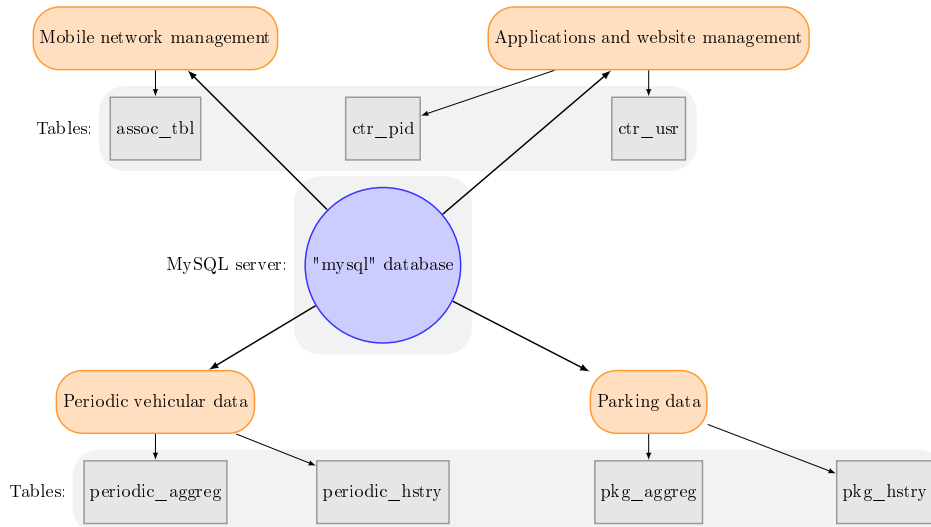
Mobile network management

Applications and website management

Tables:

assoc_tbl

ctr_pid

ctr_usr

MySQL server:

"mysql" database

Periodic vehicular data

Parking data

Tables:

periodic_aggreg

periodic_hstry

pkg_aggreg

pkg_hstry